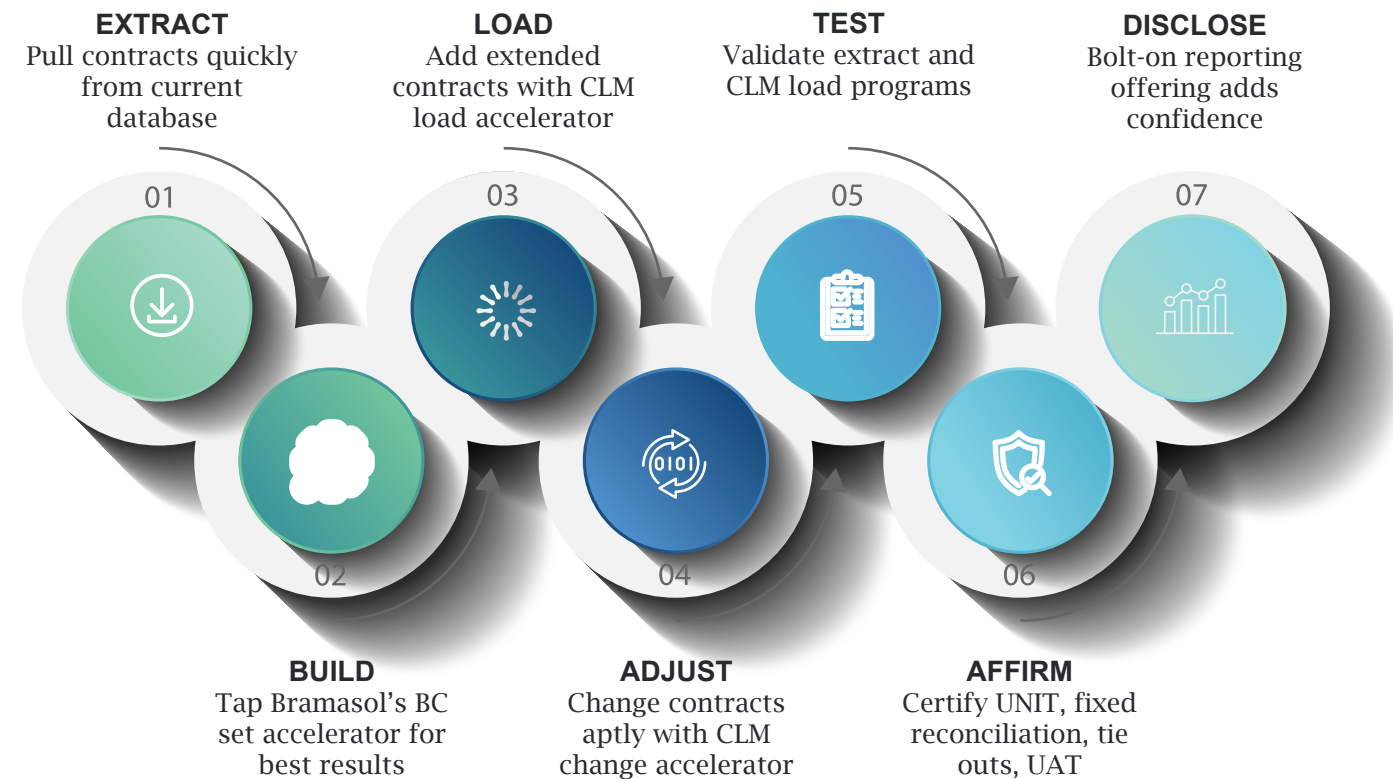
EXTRACT
Pull contracts quickly from current database

LOAD
Add extended contracts with CLM load accelerator

TEST
Validate extract and CLM load programs

DISCLOSE
Bolt-on reporting offering adds confidence

01

03

05

07

02

04

06

BUILD
Tap Bramasol's BC set accelerator for best results

ADJUST
Change contracts aptly with CLM change accelerator

AFFIRM
Certify UNIT, fixed reconciliation, tie outs, UAT